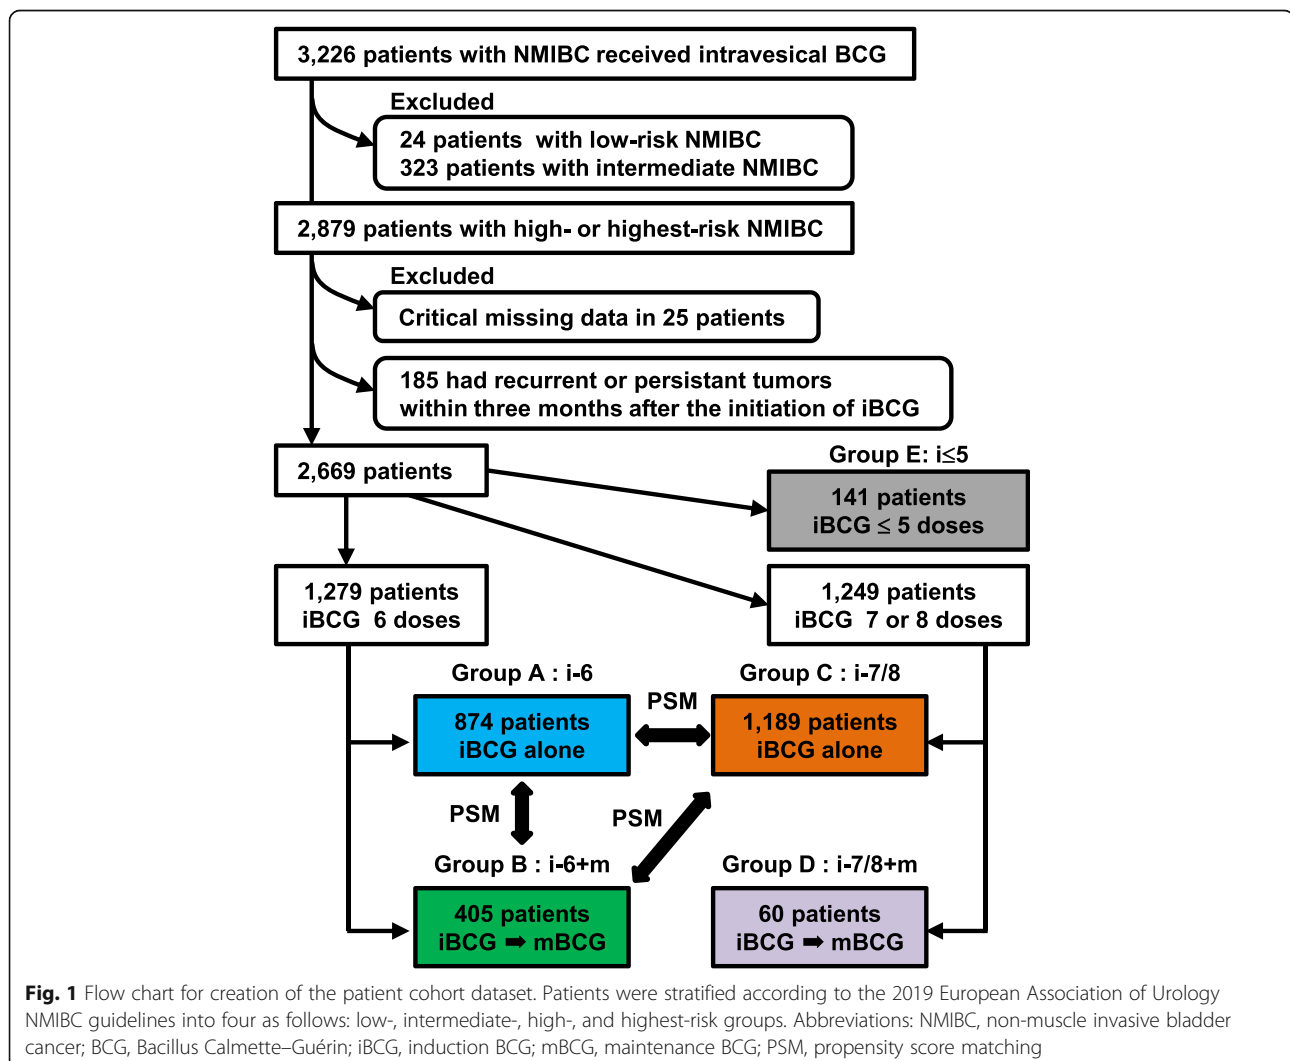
3,226 patients with NMIBC received intravesical BCG

Excluded

24 patients with low-risk NMIBC
323 patients with intermediate NMIBC

2,879 patients with high- or highest-risk NMIBC

Excluded

Critical missing data in 25 patients

185 had recurrent or persistant tumors within three months after the initiation of iBCG

2,669 patients

Group E: i≤5

141 patients
iBCG ≤ 5 doses

1,279 patients
iBCG 6 doses

1,249 patients
iBCG 7 or 8 doses

Group A : i-6

874 patients
iBCG alone

PSM

Group C : i-7/8

1,189 patients
iBCG alone

PSM

PSM

Group B : i-6+m

405 patients
iBCG ➡ mBCG

Group D : i-7/8+m

60 patients
iBCG ➡ mBCG

Fig. 1 Flow chart for creation of the patient cohort dataset. Patients were stratified according to the 2019 European Association of Urology NMIBC guidelines into four as follows: low-, intermediate-, high-, and highest-risk groups. Abbreviations: NMIBC, non-muscle invasive bladder cancer; BCG, Bacillus Calmette–Guérin; iBCG, induction BCG; mBCG, maintenance BCG; PSM, propensity score matching